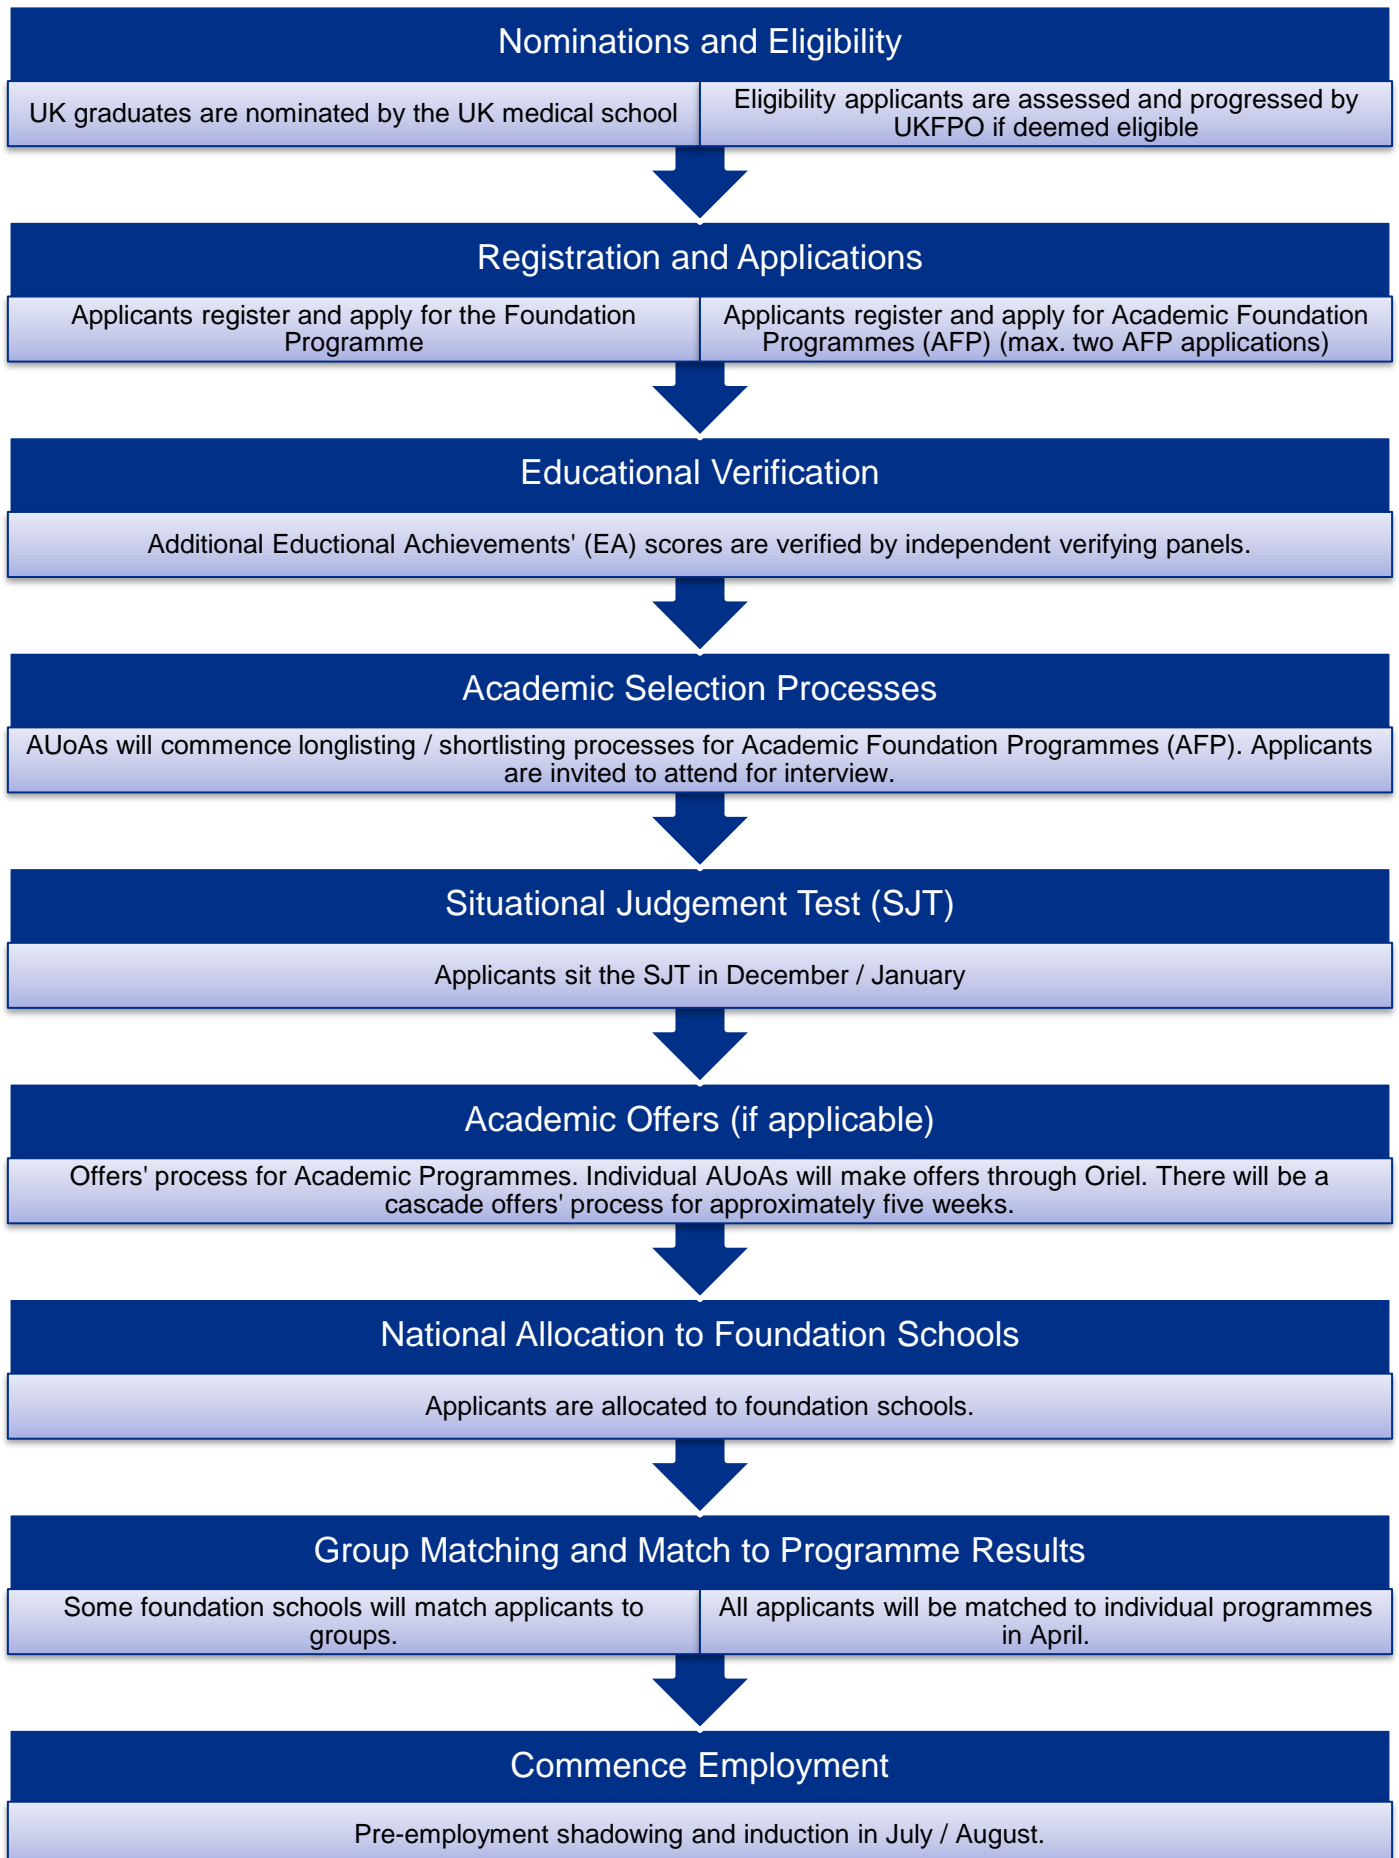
Nominations and Eligibility

UK graduates are nominated by the UK medical school

Eligibility applicants are assessed and progressed by UKFPO if deemed eligible

Registration and Applications

Applicants register and apply for the Foundation Programme

Applicants register and apply for Academic Foundation Programmes (AFP) (max. two AFP applications)

Educational Verification

Additional Eductional Achievements' (EA) scores are verified by independent verifying panels.

Academic Selection Processes

AUoAs will commence longlisting / shortlisting processes for Academic Foundation Programmes (AFP). Applicants are invited to attend for interview.

Situational Judgement Test (SJT)

Applicants sit the SJT in December / January

Academic Offers (if applicable)

Offers' process for Academic Programmes. Individual AUoAs will make offers through Oriel. There will be a cascade offers' process for approximately five weeks.

National Allocation to Foundation Schools

Applicants are allocated to foundation schools.

Group Matching and Match to Programme Results

Some foundation schools will match applicants to groups.

All applicants will be matched to individual programmes in April.

Commence Employment

Pre-employment shadowing and induction in July / August.